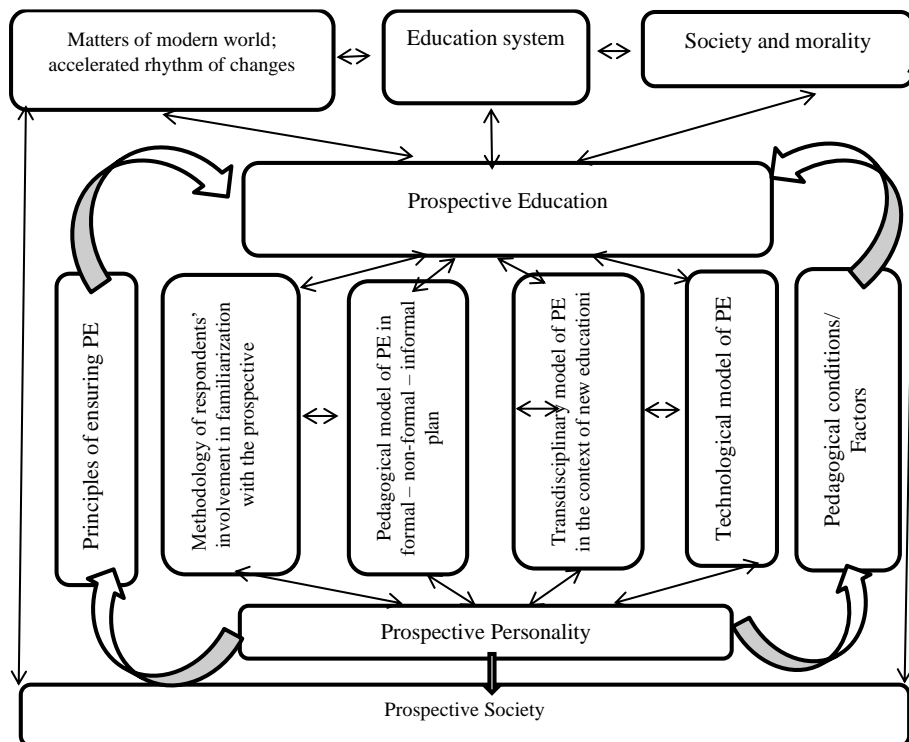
Matters of modern world; accelerated rhythm of changes

Education system

Society and morality

Prospective Education

Principles of ensuring PE

Methodology of respondents' involvement in familiarization with the prospective

Pedagogical model of PE in formal – non-formal – informal plan

Transdisciplinary model of PE in the context of new educationi

Technological model of PE

Pedagogical conditions/ Factors

Prospective Personality

Prospective Society